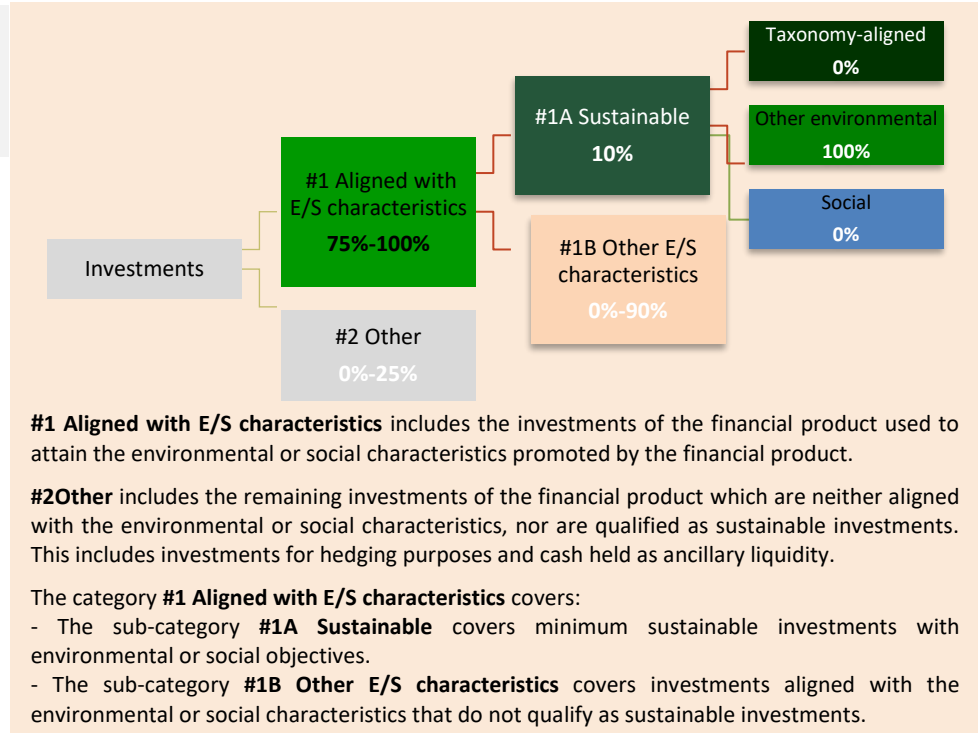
Taxonomy-aligned
0%

#1A Sustainable
10%

Other environmental
100%

#1 Aligned with E/S characteristics
75%-100%

Social
0%

Investments

#1B Other E/S characteristics
0%-90%

#2 Other
0%-25%

**#1 Aligned with E/S characteristics** includes the investments of the financial product used to attain the environmental or social characteristics promoted by the financial product.

**#2Other** includes the remaining investments of the financial product which are neither aligned with the environmental or social characteristics, nor are qualified as sustainable investments. This includes investments for hedging purposes and cash held as ancillary liquidity.

The category **#1 Aligned with E/S characteristics** covers:
- The sub-category **#1A Sustainable** covers minimum sustainable investments with environmental or social objectives.
- The sub-category **#1B Other E/S characteristics** covers investments aligned with the environmental or social characteristics that do not qualify as sustainable investments.